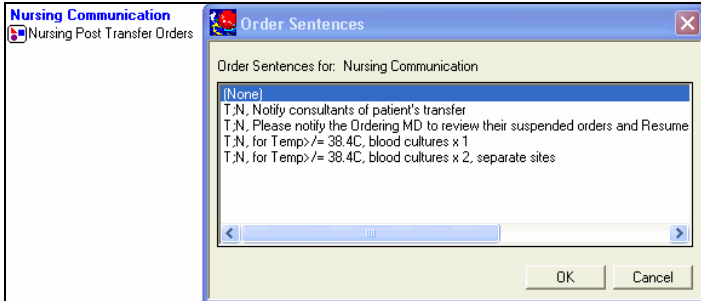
Nursing Communication
Nursing Post Transfer Orders

Order Sentences

Order Sentences for: Nursing Communication

(None)
T;N, Notify consultants of patient's transfer
T;N, Please notify the Ordering MD to review their suspended orders and Resume
T;N, for Temp>/= 38.4C, blood cultures x 1
T;N, for Temp>/= 38.4C, blood cultures x 2, separate sites

OK
Cancel